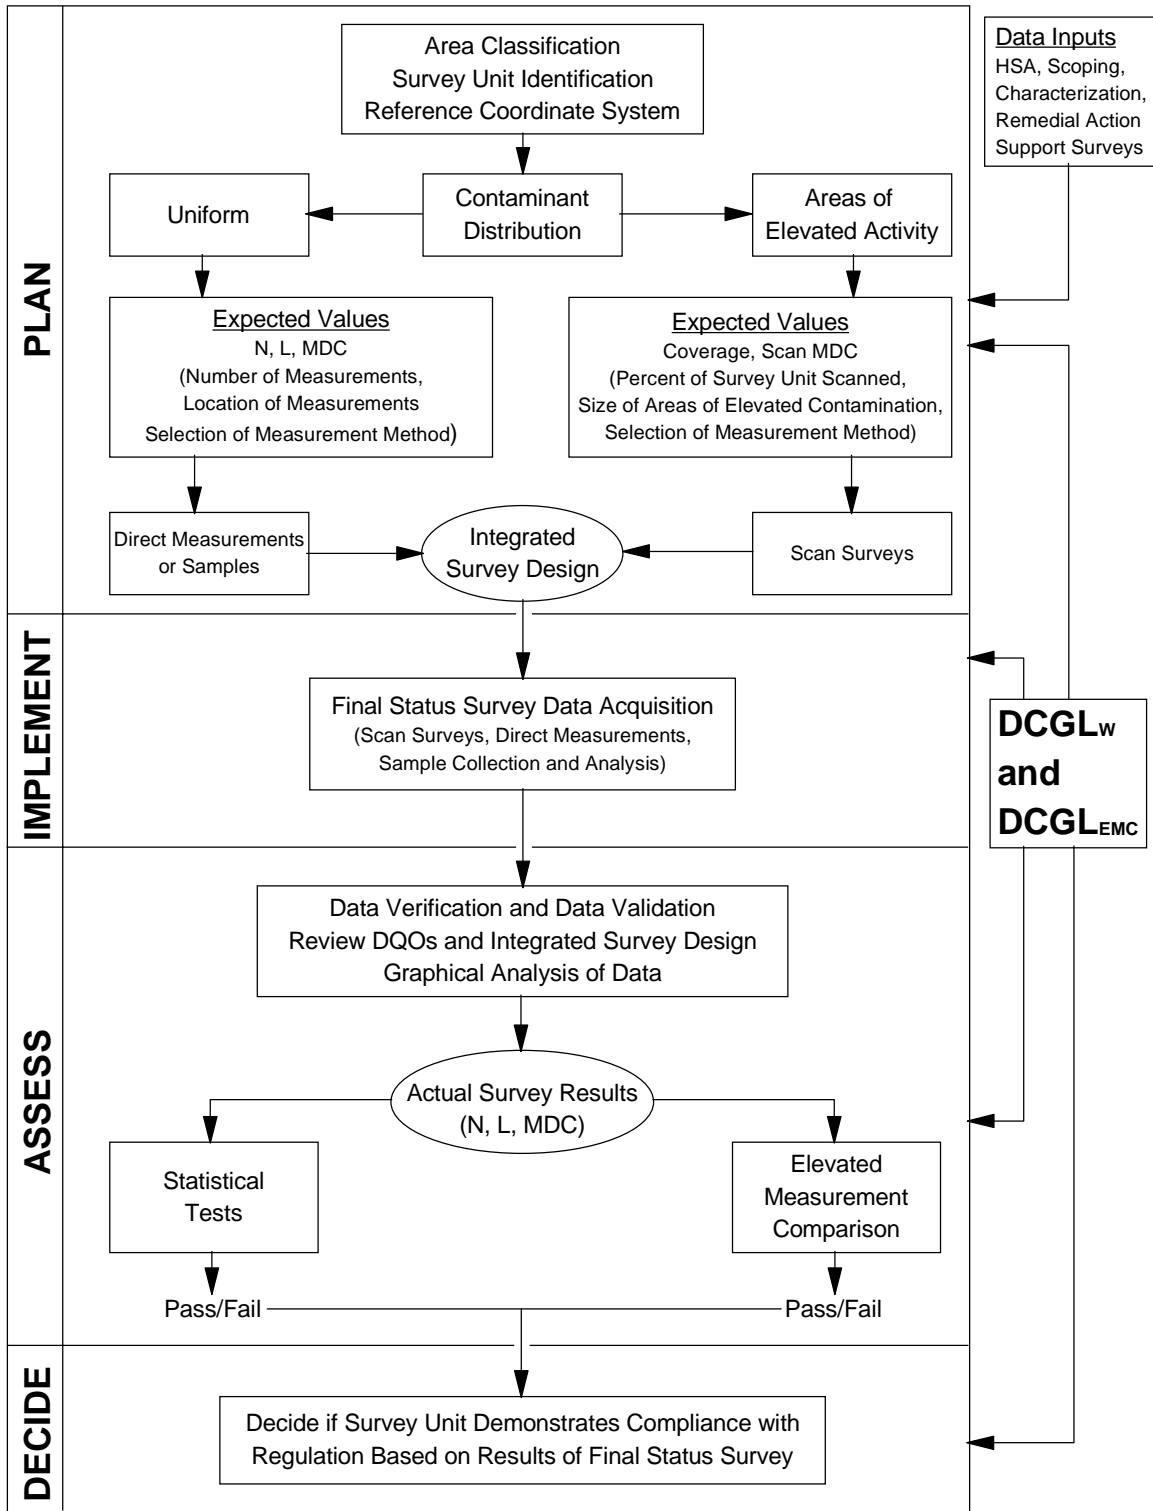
PLAN

Area Classification
Survey Unit Identification
Reference Coordinate System

Data Inputs
HSA, Scoping, Characterization, Remedial Action Support Surveys

Uniform

Contaminant Distribution

Areas of Elevated Activity

Expected Values
N, L, MDC
(Number of Measurements, Location of Measurements Selection of Measurement Method)

Expected Values
Coverage, Scan MDC
(Percent of Survey Unit Scanned, Size of Areas of Elevated Contamination, Selection of Measurement Method)

Direct Measurements or Samples

Integrated Survey Design

Scan Surveys

IMPLEMENT

Final Status Survey Data Acquisition
(Scan Surveys, Direct Measurements, Sample Collection and Analysis)

$DCGL_W$ and $DCGL_{EMC}$

ASSESS

Data Verification and Data Validation
Review DQOs and Integrated Survey Design
Graphical Analysis of Data

Actual Survey Results
(N, L, MDC)

Statistical Tests

Elevated Measurement Comparison

Pass/Fail

Pass/Fail

DECIDE

Decide if Survey Unit Demonstrates Compliance with Regulation Based on Results of Final Status Survey